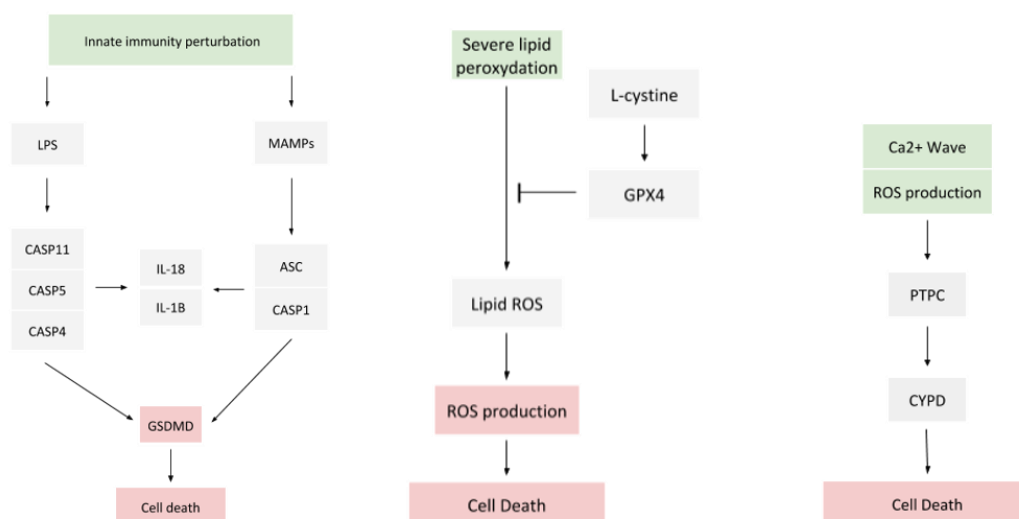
Innate immunity perturbation

LPS

MAMPs

CASP11

CASP5

CASP4

IL-18

IL-1B

ASC

CASP1

GSDMD

Cell death

Severe lipid peroxydation

L-cystine

GPX4

Lipid ROS

ROS production

Cell Death

Ca2+ Wave

ROS production

PTPC

CYPD

Cell Death